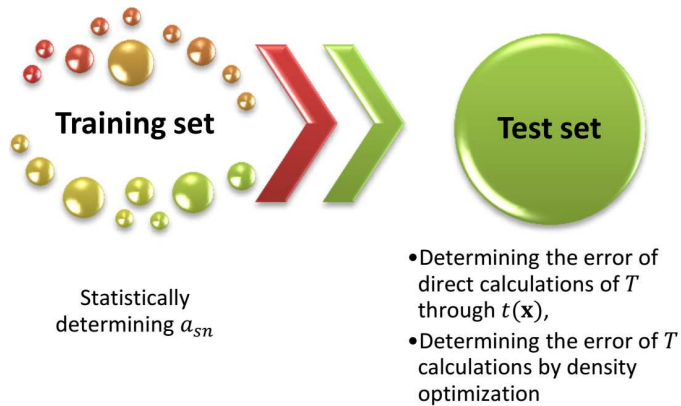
Training set

Test set

Statistically determining $a_{sn}$

•Determining the error of direct calculations of $T$ through $t(\mathbf{x})$,

•Determining the error of $T$ calculations by density optimization